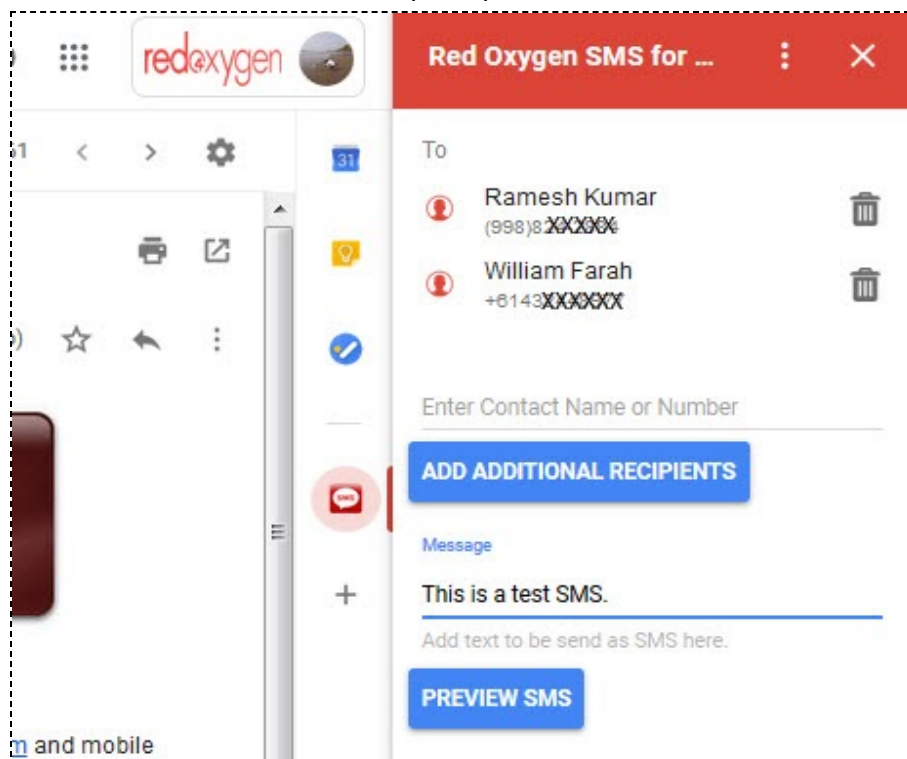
redoxygen

Red Oxygen SMS for ...

31

To

Ramesh Kumar
(998)8XXXXX

William Farah
+6143XXXXXX

Enter Contact Name or Number

ADD ADDITIONAL RECIPIENTS

Message

This is a test SMS.

Add text to be send as SMS here.

PREVIEW SMS

m and mobile